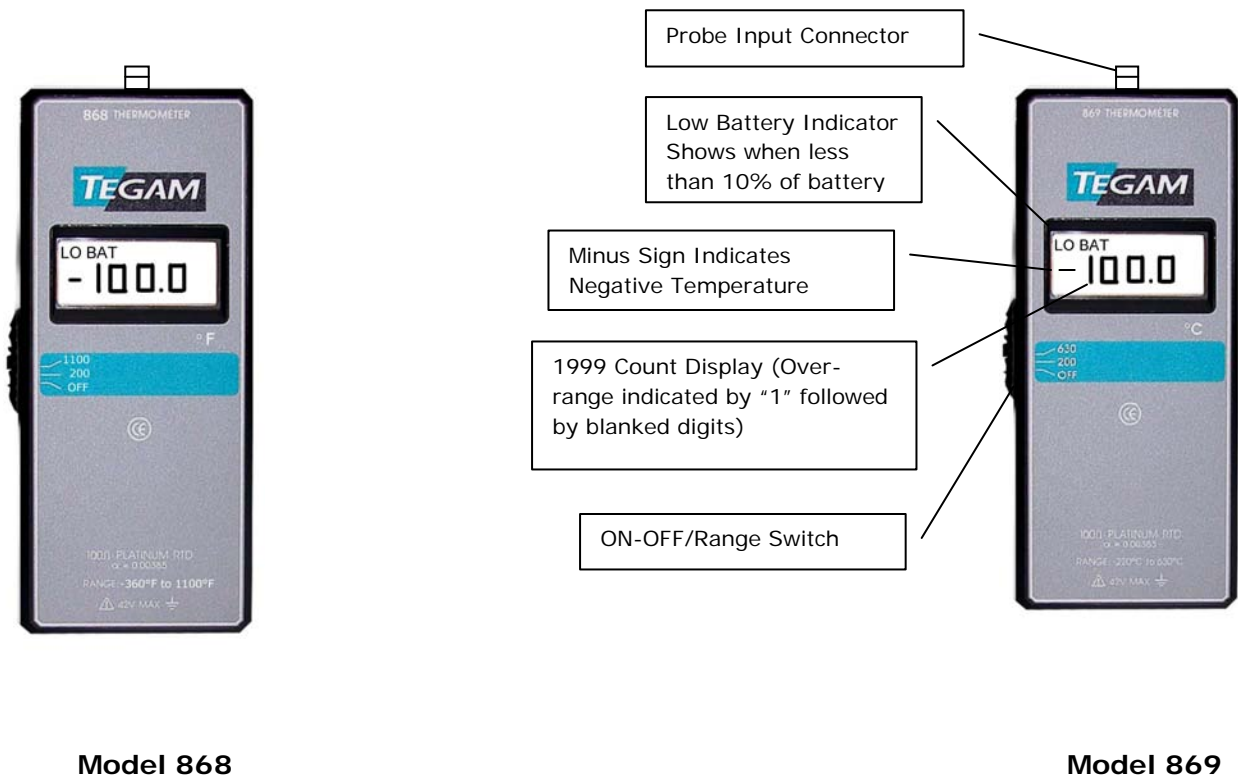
868 THERMOMETER

TEGAM

LO BAT
-100.0

°F

1100
200
OFF

100Ω PLATINUM RTD
α = 0.00385
RANGE: -360°F to 1100°F
42V MAX

Probe Input Connector

Low Battery Indicator Shows when less than 10% of battery

Minus Sign Indicates Negative Temperature

1999 Count Display (Over-range indicated by "1" followed by blanked digits)

ON-OFF/Range Switch

869 THERMOMETER

TEGAM

LO BAT
-100.0

°C

630
200
OFF

100Ω PLATINUM RTD
α = 0.00385
RANGE: -220°C to 630°C
42V MAX

Model 868

Model 869